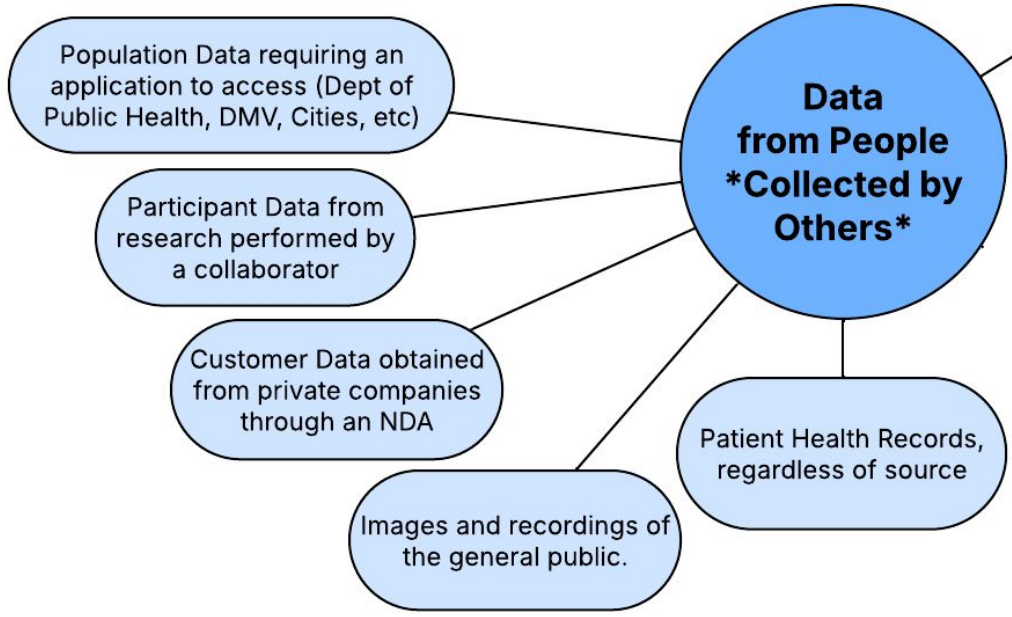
Data from People *Collected by Others*

Population Data requiring an application to access (Dept of Public Health, DMV, Cities, etc)

Participant Data from research performed by a collaborator

Customer Data obtained from private companies through an NDA

Images and recordings of the general public.

Patient Health Records, regardless of source